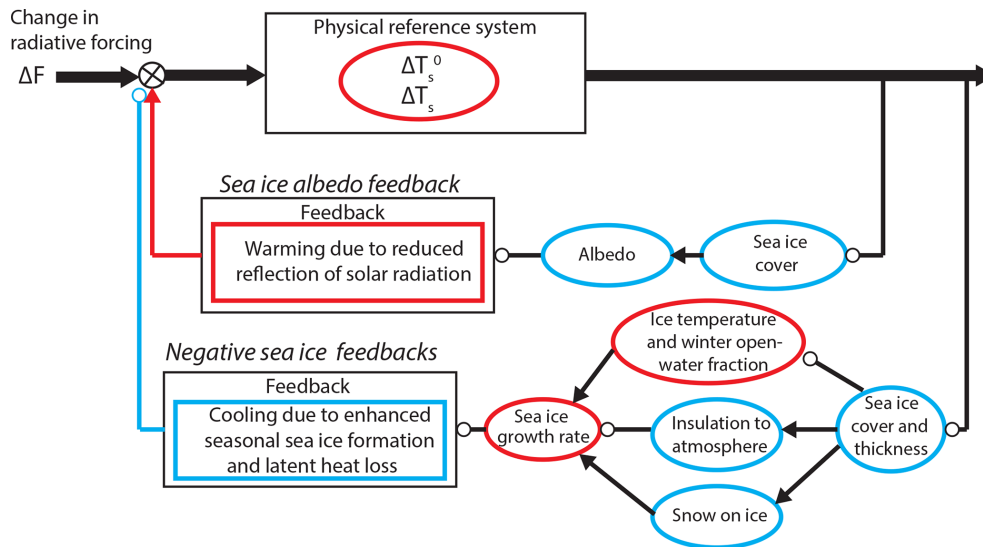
Change in radiative forcing

ΔF

Physical reference system

$\Delta T_s^0$
$\Delta T_s$

Sea ice albedo feedback

Feedback

Warming due to reduced reflection of solar radiation

Albedo

Sea ice cover

Negative sea ice feedbacks

Feedback

Cooling due to enhanced seasonal sea ice formation and latent heat loss

Ice temperature and winter open-water fraction

Sea ice growth rate

Insulation to atmosphere

Sea ice cover and thickness

Snow on ice